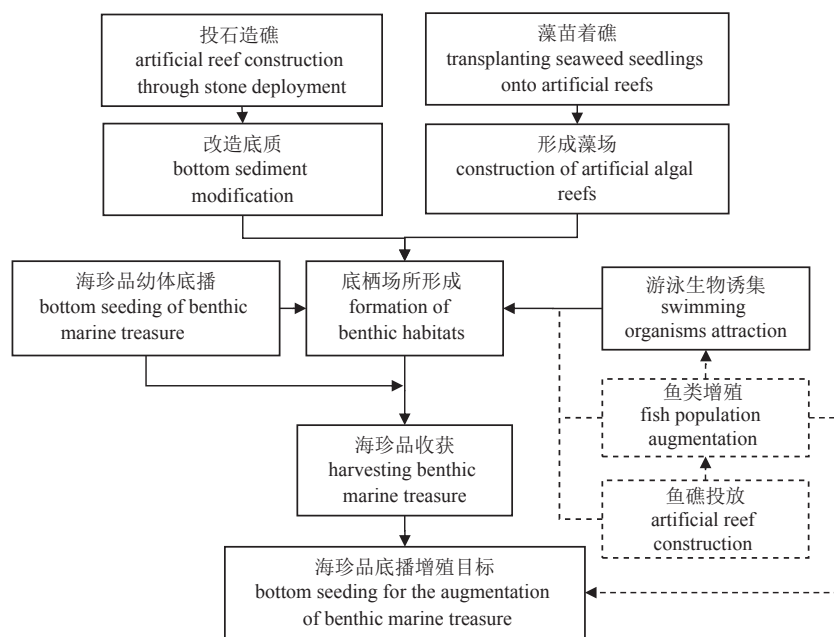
投石造礁
artificial reef construction through stone deployment

藻苗着礁
transplanting seaweed seedlings onto artificial reefs

改造底质
bottom sediment modification

形成藻场
construction of artificial algal reefs

海珍品幼体底播
bottom seeding of benthic marine treasure

底栖场所形成
formation of benthic habitats

游泳生物诱集
swimming organisms attraction

鱼类增殖
fish population augmentation

海珍品收获
harvesting benthic marine treasure

鱼礁投放
artificial reef construction

海珍品底播增殖目标
bottom seeding for the augmentation of benthic marine treasure